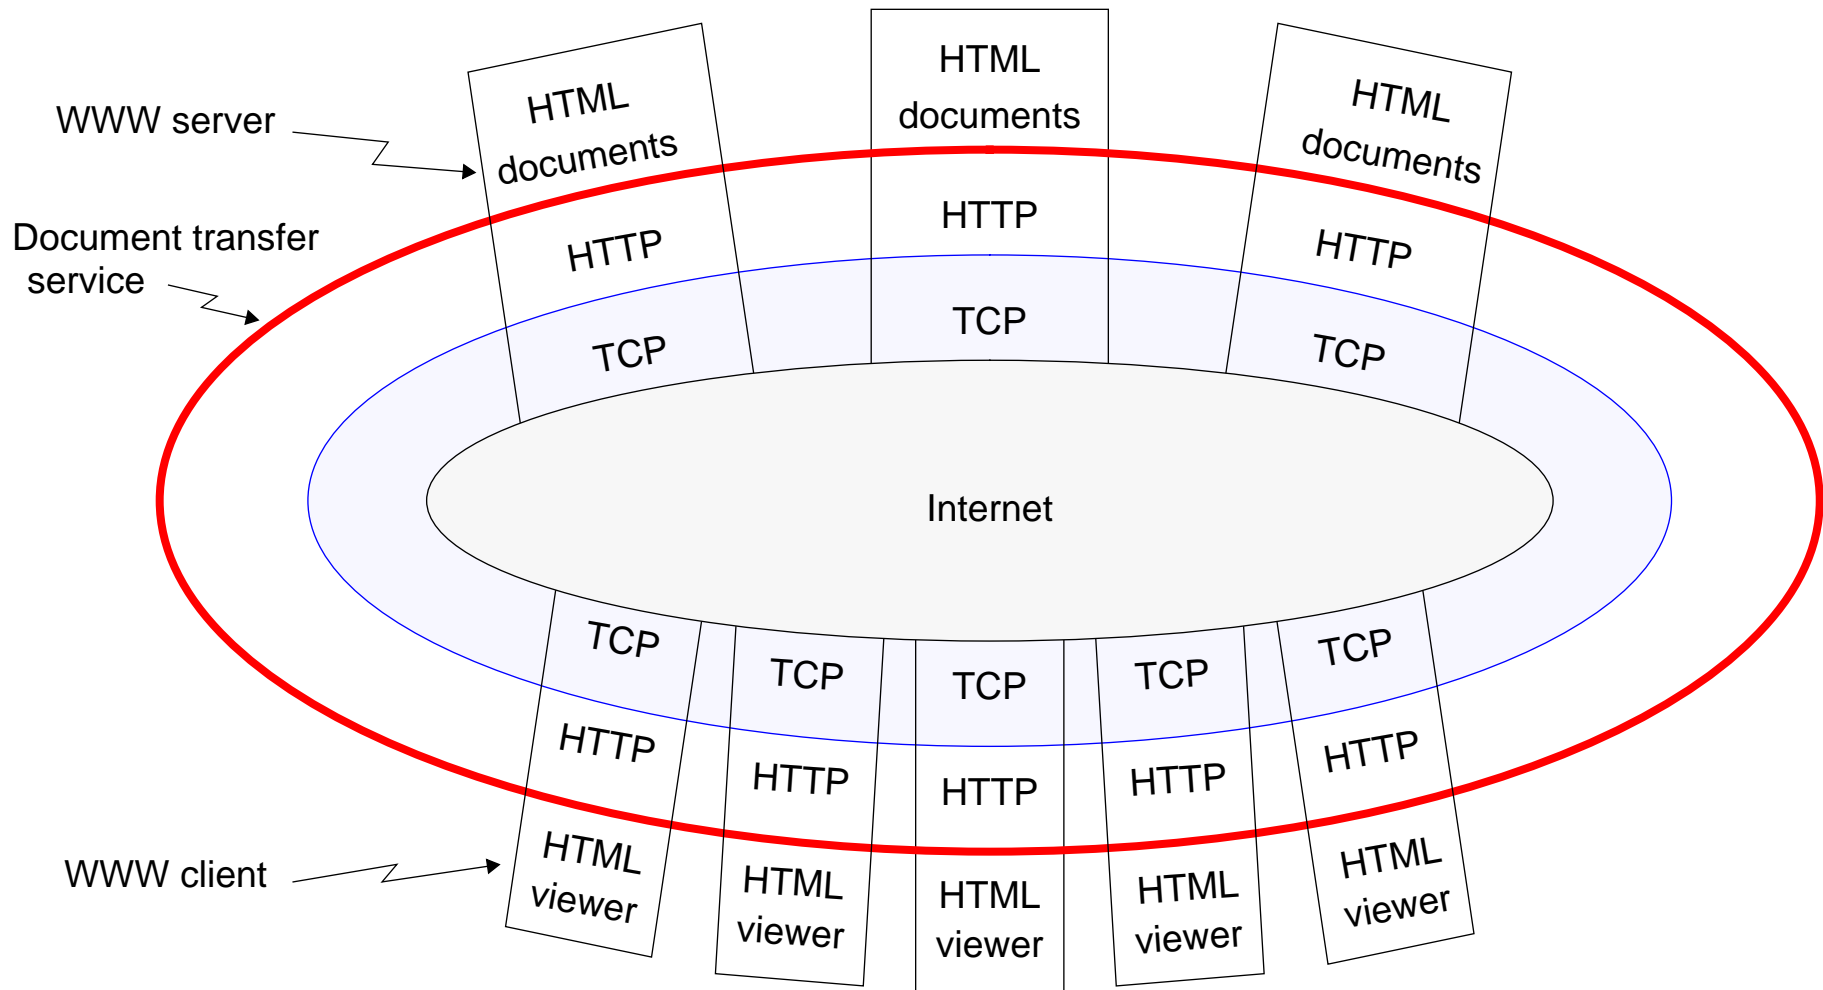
WWW server

Document transfer service

HTML documents
HTTP
TCP

HTML documents
HTTP
TCP

HTML documents
HTTP
TCP

Internet

TCP
HTTP
HTML viewer

TCP
HTTP
HTML viewer

TCP
HTTP
HTML viewer

TCP
HTTP
HTML viewer

TCP
HTTP
HTML viewer

WWW client